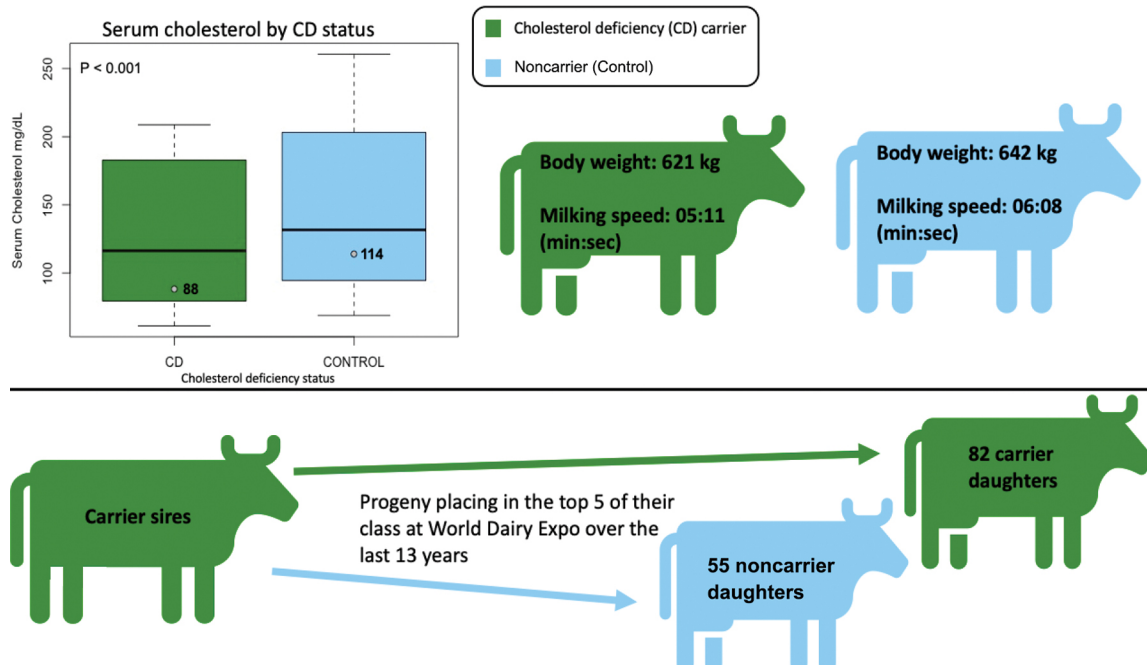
Serum cholesterol by CD status

P < 0.001

Serum Cholesterol mg/dL

250
200
150
100

88
114

CD
CONTROL
Cholesterol deficiency status

Cholesterol deficiency (CD) carrier
Noncarrier (Control)

Body weight: 621 kg
Milking speed: 05:11 (min:sec)

Body weight: 642 kg
Milking speed: 06:08 (min:sec)

Carrier sires

Progeny placing in the top 5 of their class at World Dairy Expo over the last 13 years

82 carrier daughters

55 noncarrier daughters